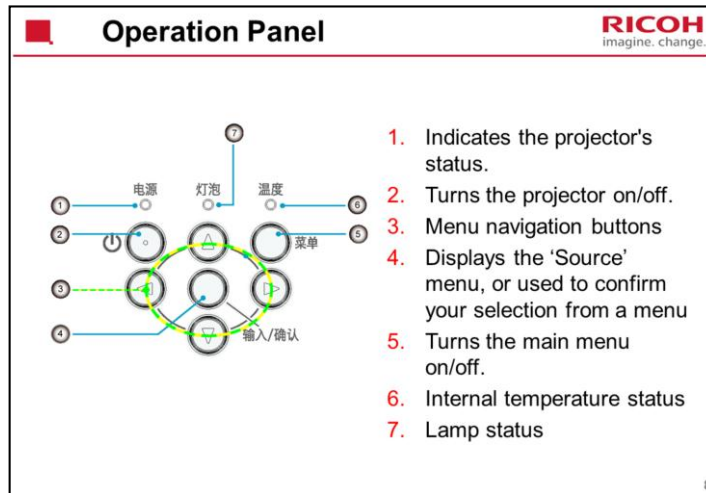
Operation Panel

RICOH
imagine. change.

7
电源
灯泡
温度
1
6
2
5
菜单
3
4
输入/确认

1. Indicates the projector's status.
2. Turns the projector on/off.
3. Menu navigation buttons
4. Displays the 'Source' menu, or used to confirm your selection from a menu
5. Turns the main menu on/off.
6. Internal temperature status
7. Lamp status

8